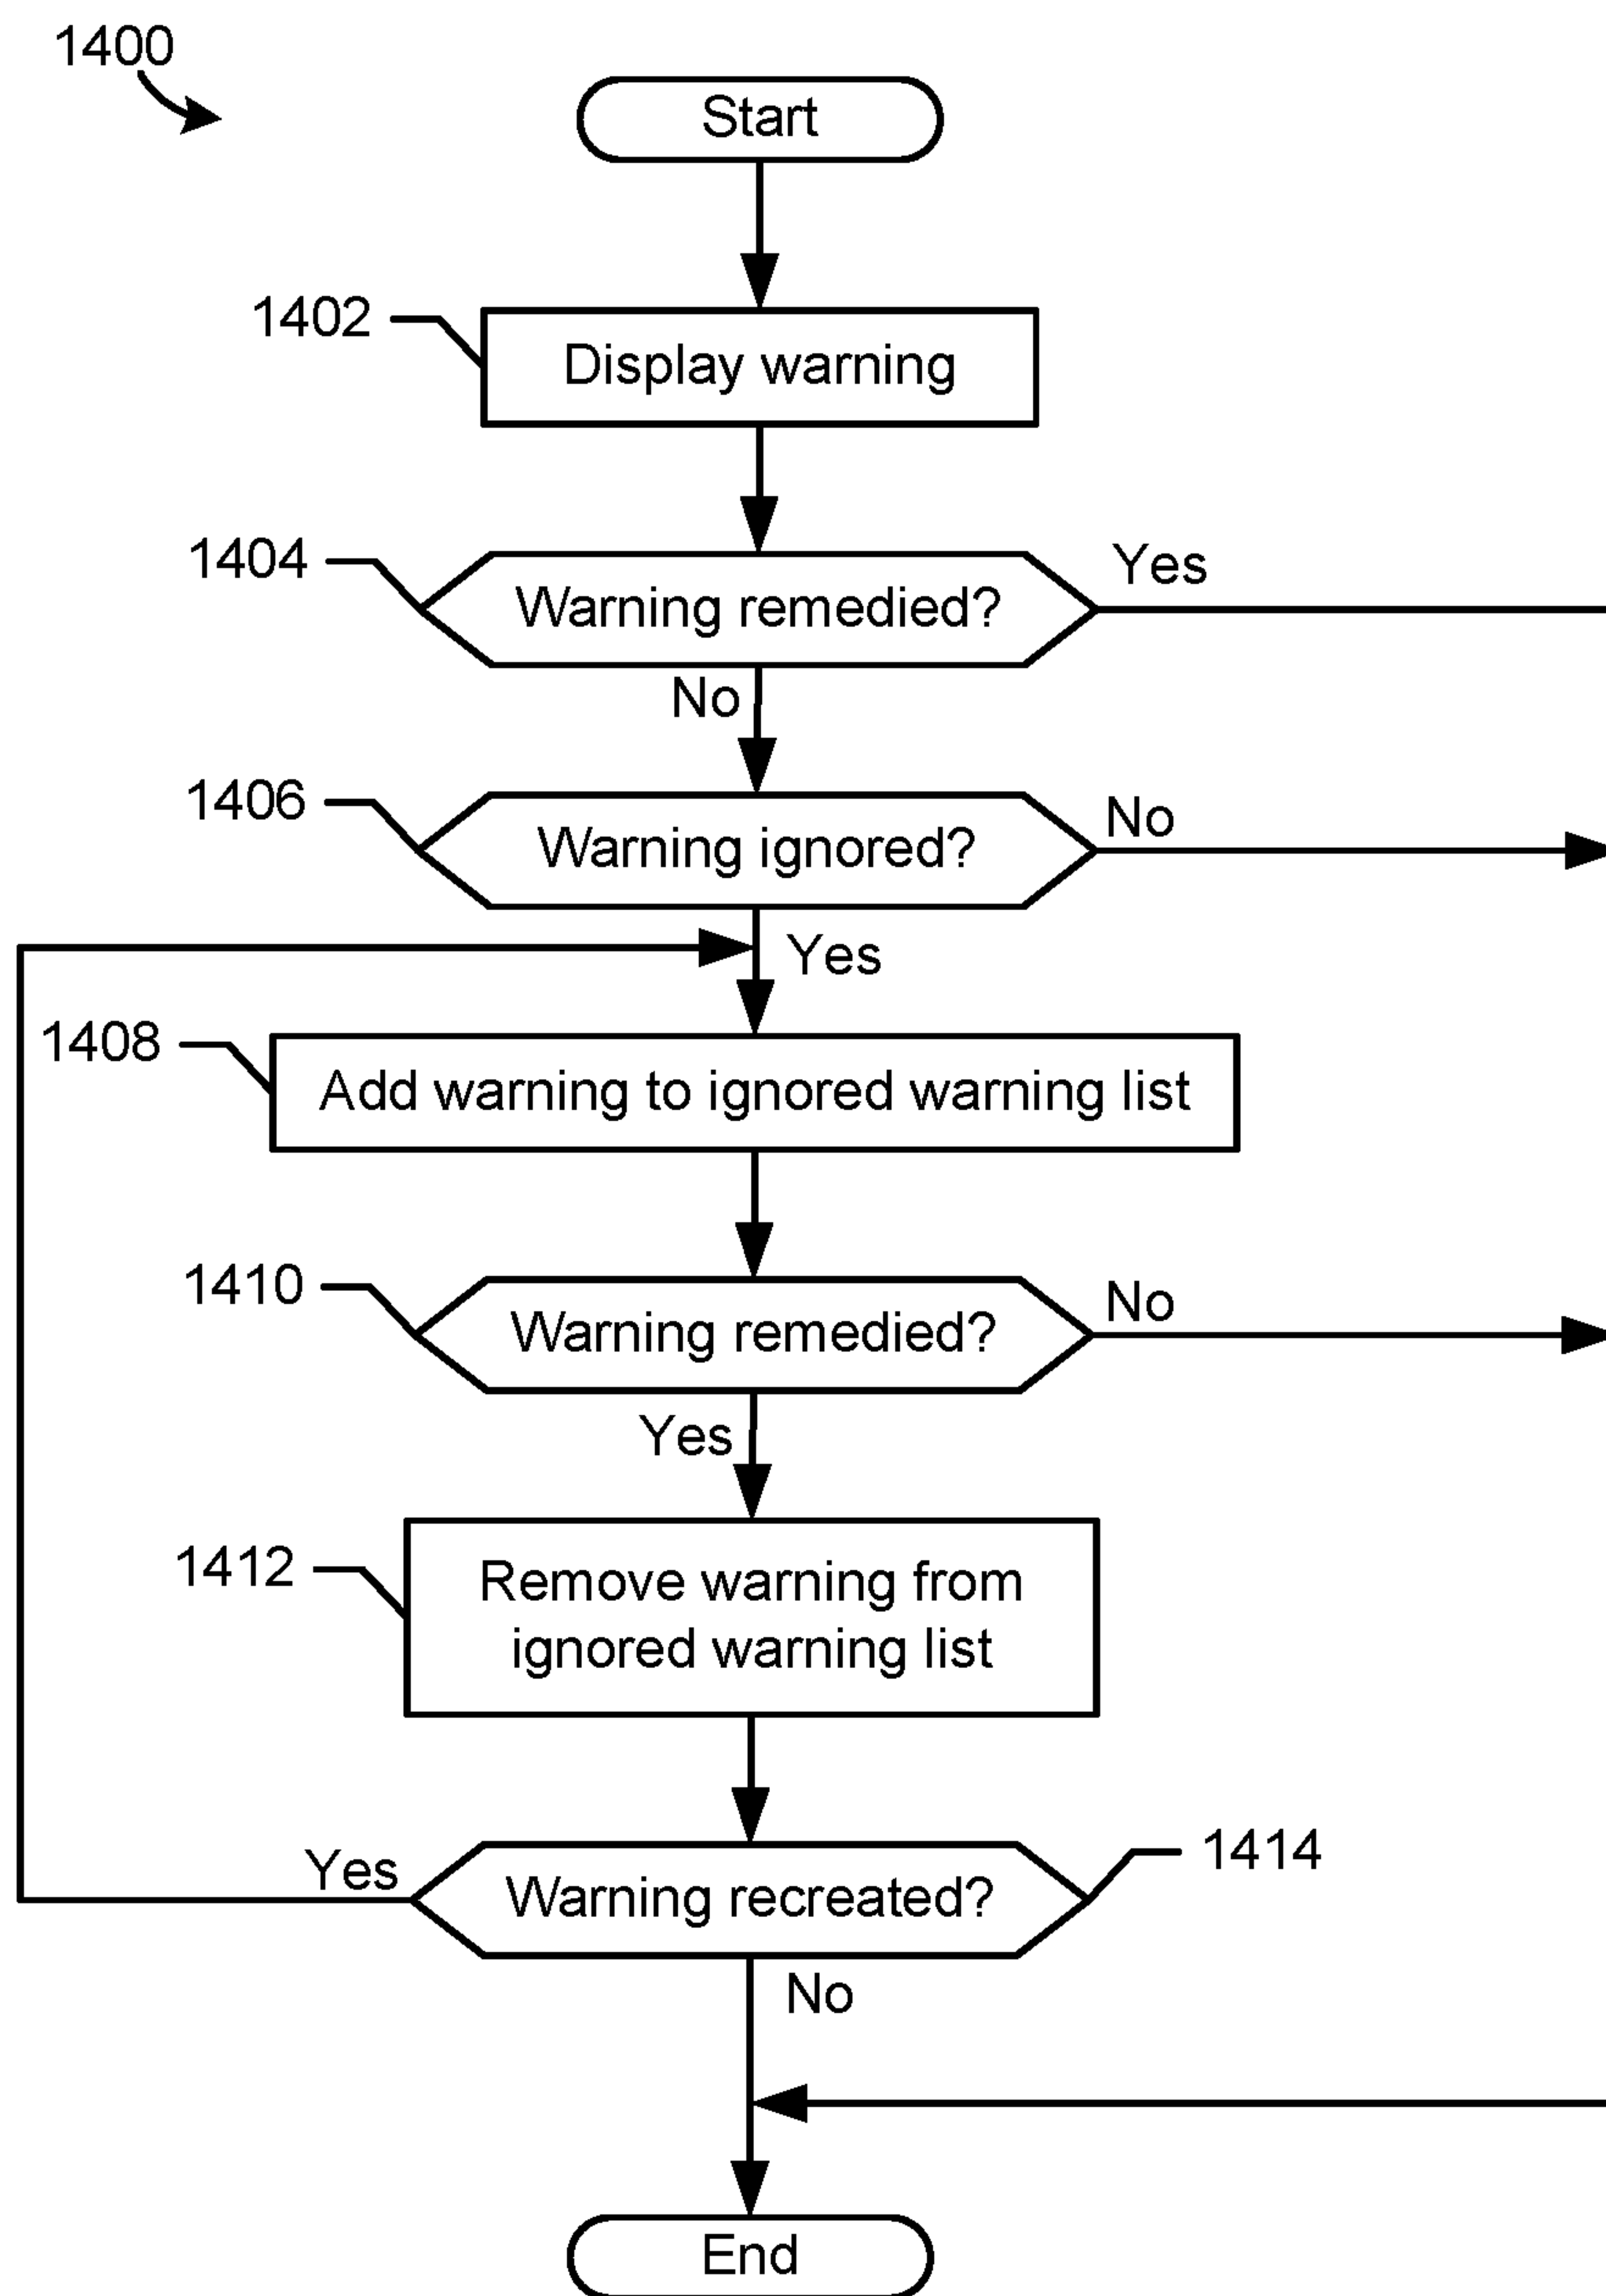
1400

Start

1402 Display warning

1404 Warning remedied? Yes

No

1406 Warning ignored? No

Yes

1408 Add warning to ignored warning list

1410 Warning remedied? No

Yes

1412 Remove warning from ignored warning list

Yes Warning recreated? 1414

No

End